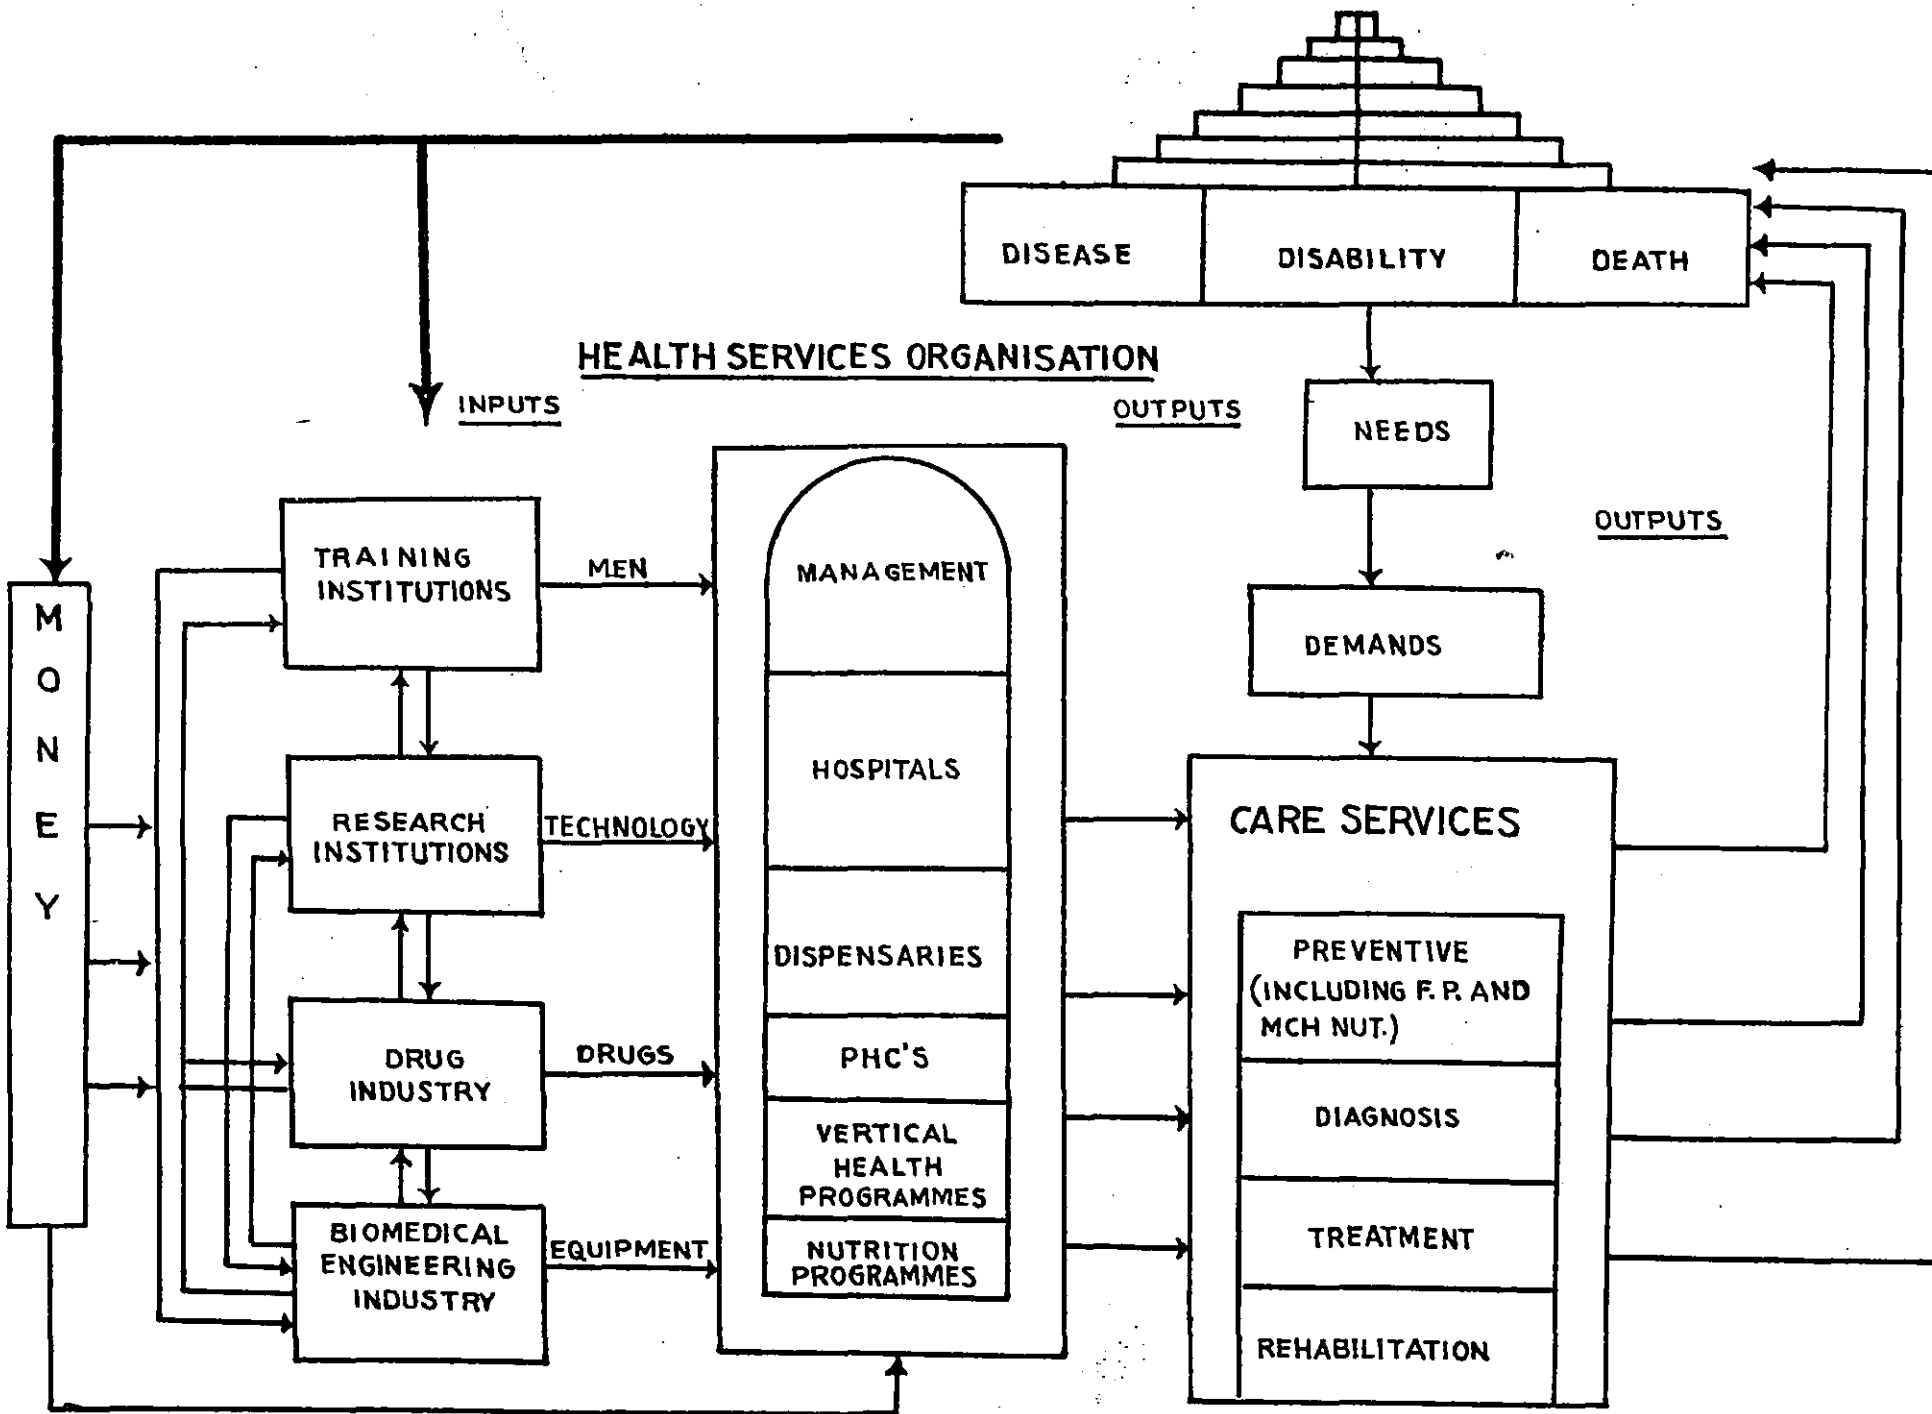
DISEASE
DISABILITY
DEATH

HEALTH SERVICES ORGANISATION

INPUTS

OUTPUTS

NEEDS

OUTPUTS

DEMANDS

MONEY

TRAINING INSTITUTIONS

MEN

RESEARCH INSTITUTIONS

TECHNOLOGY

DRUG INDUSTRY

DRUGS

BIOMEDICAL ENGINEERING INDUSTRY

EQUIPMENT

MANAGEMENT

HOSPITALS

DISPENSARIES

PHC'S

VERTICAL HEALTH PROGRAMMES

NUTRITION PROGRAMMES

CARE SERVICES

PREVENTIVE (INCLUDING F. P. AND MCH NUT.)

DIAGNOSIS

TREATMENT

REHABILITATION